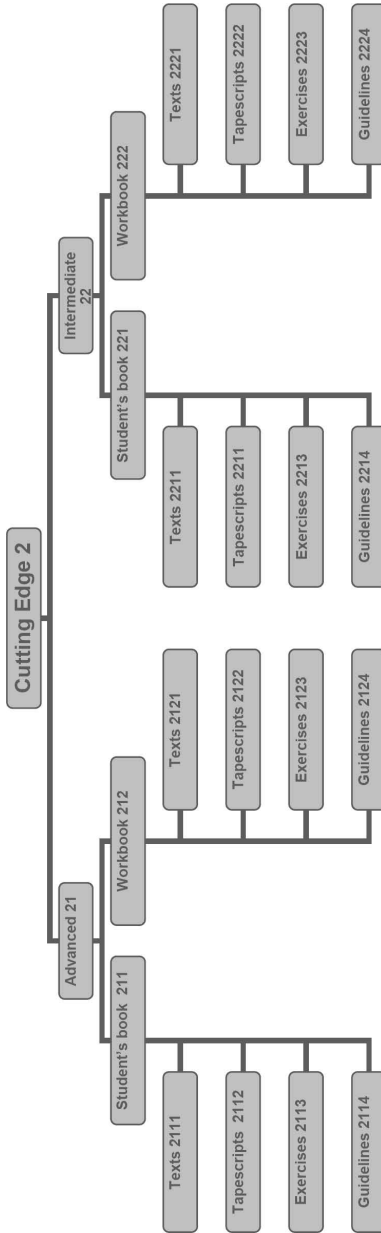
Cutting Edge 2

Advanced 21

Student's book 211

Texts 2111

Tapescripts 2112

Exercises 2113

Guidelines 2114

Workbook 212

Texts 2121

Tapescripts 2122

Exercises 2123

Guidelines 2124

Intermediate 22

Student's book 221

Texts 2211

Tapescripts 2211

Exercises 2213

Guidelines 2214

Workbook 222

Texts 2221

Tapescripts 2222

Exercises 2223

Guidelines 2224